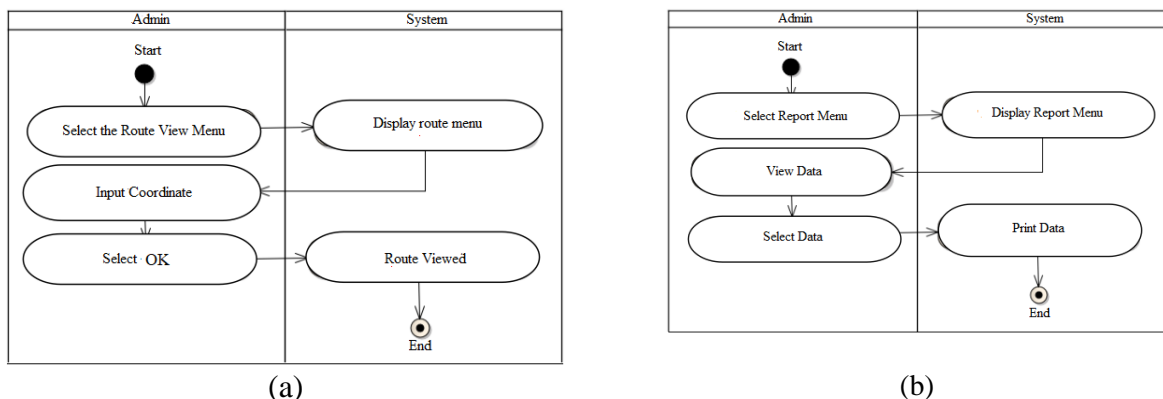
| Admin | System |
|---|---|

Start

Select the Route View Menu

Display route menu

Input Coordinate

Select OK

Route Viewed

End

(a)

| Admin | System |
|---|---|

Start

Select Report Menu

Display Report Menu

View Data

Select Data

Print Data

End

(b)